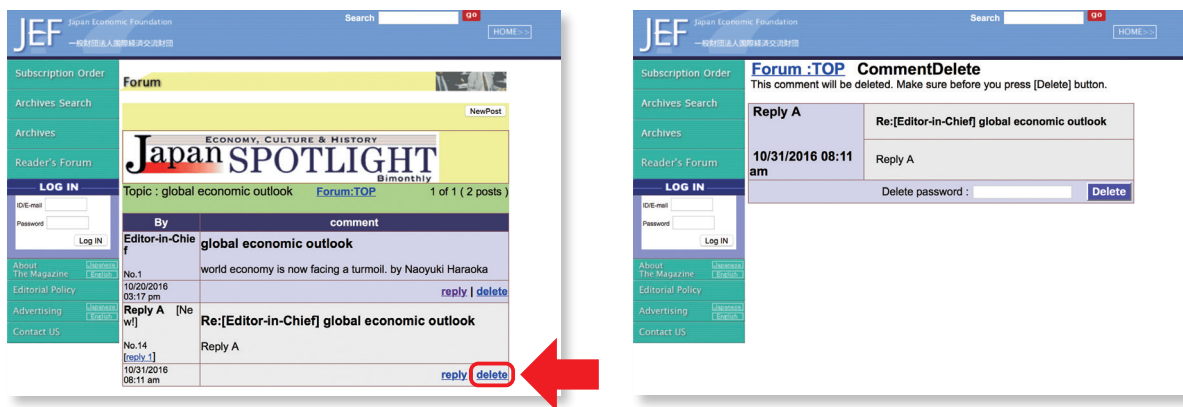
JEF Japan Economic Foundation
一般財団法人国際経済交流財団

Search go

HOME>>

Subscription Order

Archives Search

Archives

Reader's Forum

LOG IN

ID/E-mail

Password

Log IN

About The Magazine Japanese English

Editorial Policy

Advertising Japanese English

Contact US

Forum

NewPost

ECONOMY, CULTURE & HISTORY
Japan SPOTLIGHT
Bimonthly

Topic : global economic outlook Forum:TOP 1 of 1 ( 2 posts )

| By | comment |
|---|---|
| Editor-in-Chief No.1 | global economic outlook world economy is now facing a turmoil. by Naoyuki Haraoka |
| 10/20/2016 03:17 pm | reply \| delete |
| Reply A [New!] No.14 [reply 1] | Re:[Editor-in-Chief] global economic outlook Reply A |
| 10/31/2016 08:11 am | reply \| delete |

JEF Japan Economic Foundation
一般財団法人国際経済交流財団

Search go

HOME>>

Subscription Order

Archives Search

Archives

Reader's Forum

LOG IN

ID/E-mail

Password

Log IN

About The Magazine Japanese English

Editorial Policy

Advertising Japanese English

Contact US

Forum :TOP CommentDelete
This comment will be deleted. Make sure before you press [Delete] button.

| Reply A | Re:[Editor-in-Chief] global economic outlook |
|---|---|
| 10/31/2016 08:11 am | Reply A |

Delete password : Delete